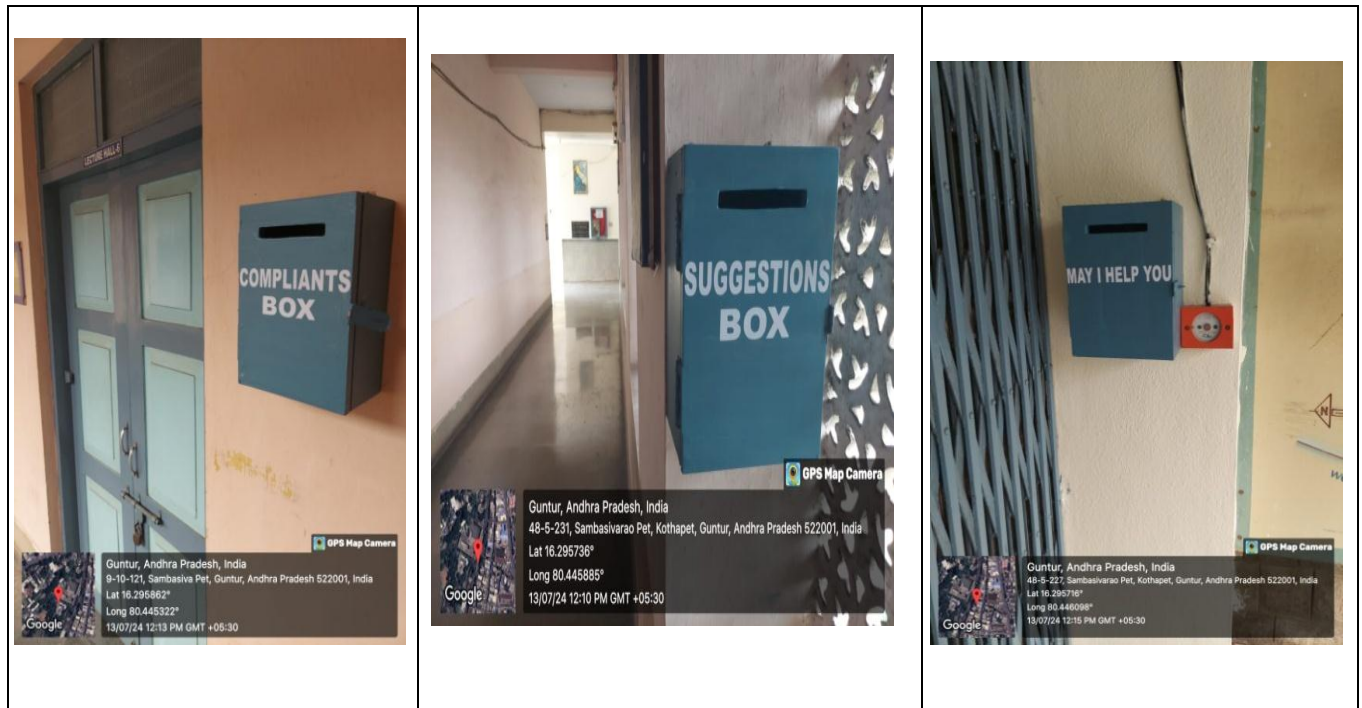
LECTURE HALL-6

COMPLIANTS BOX

GPS Map Camera

Google

Guntur, Andhra Pradesh, India
9-10-121, Sambasiva Pet, Guntur, Andhra Pradesh 522001, India
Lat 16.295862°
Long 80.445322°
13/07/24 12:13 PM GMT +05:30

SUGGESTIONS BOX

GPS Map Camera

Google

Guntur, Andhra Pradesh, India
48-5-231, Sambasivarao Pet, Kothapet, Guntur, Andhra Pradesh 522001, India
Lat 16.295736°
Long 80.445885°
13/07/24 12:10 PM GMT +05:30

MAY I HELP YOU

GPS Map Camera

Google

Guntur, Andhra Pradesh, India
48-5-227, Sambasivarao Pet, Kothapet, Guntur, Andhra Pradesh 522001, India
Lat 16.295716°
Long 80.446098°
13/07/24 12:15 PM GMT +05:30